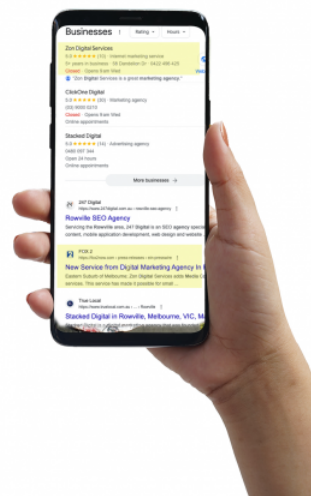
Businesses

Rating

Hours

Zon Digital Services

5.0 ★★★★★ (10) · Internet marketing service

5+ years in business · 18 Candelon St · 0422 466 620

Closed · Opens 9 am Wed

"Zon Digital Services is a great marketing agency."

ClickOne Digital

5.0 ★★★★★ (80) · Marketing agency

(03) 9000 0210

Closed · Opens 9 am Wed

Online appointments

Stacked Digital

5.0 ★★★★★ (14) · Advertising agency

0480 057 344

Open 24 hours

Online appointments

More businesses →

247 Digital

https://www.247digital.com.au › rowville-seo-agency

Rowville SEO Agency

Servicing the Rowville area, 247 Digital is an SEO agency specialising in content, mobile application development, web design and website ...

PCR 2

https://...com.au › press-releases › pr-announce

New Service from Digital Marketing Agency in Rowville

Eastern Suburb of Melbourne, Zon Digital Services adds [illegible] services. This service has made it possible for small ...

True Local

https://www.truelocal.com.au › ... › Rowville

Stacked Digital in Rowville, Melbourne, VIC, Marketing